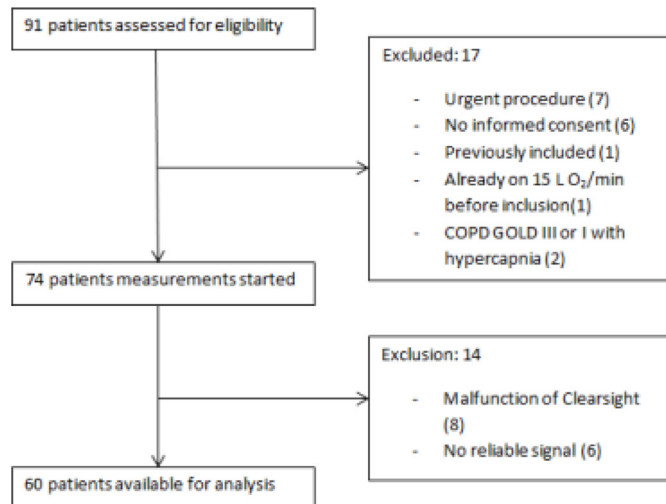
91 patients assessed for eligibility

Excluded: 17

- Urgent procedure (7)
- No informed consent (6)
- Previously included (1)
- Already on 15 L $O_2$/min before inclusion(1)
- COPD GOLD III or I with hypercapnia (2)

74 patients measurements started

Exclusion: 14

- Malfunction of Clearsight (8)
- No reliable signal (6)

60 patients available for analysis